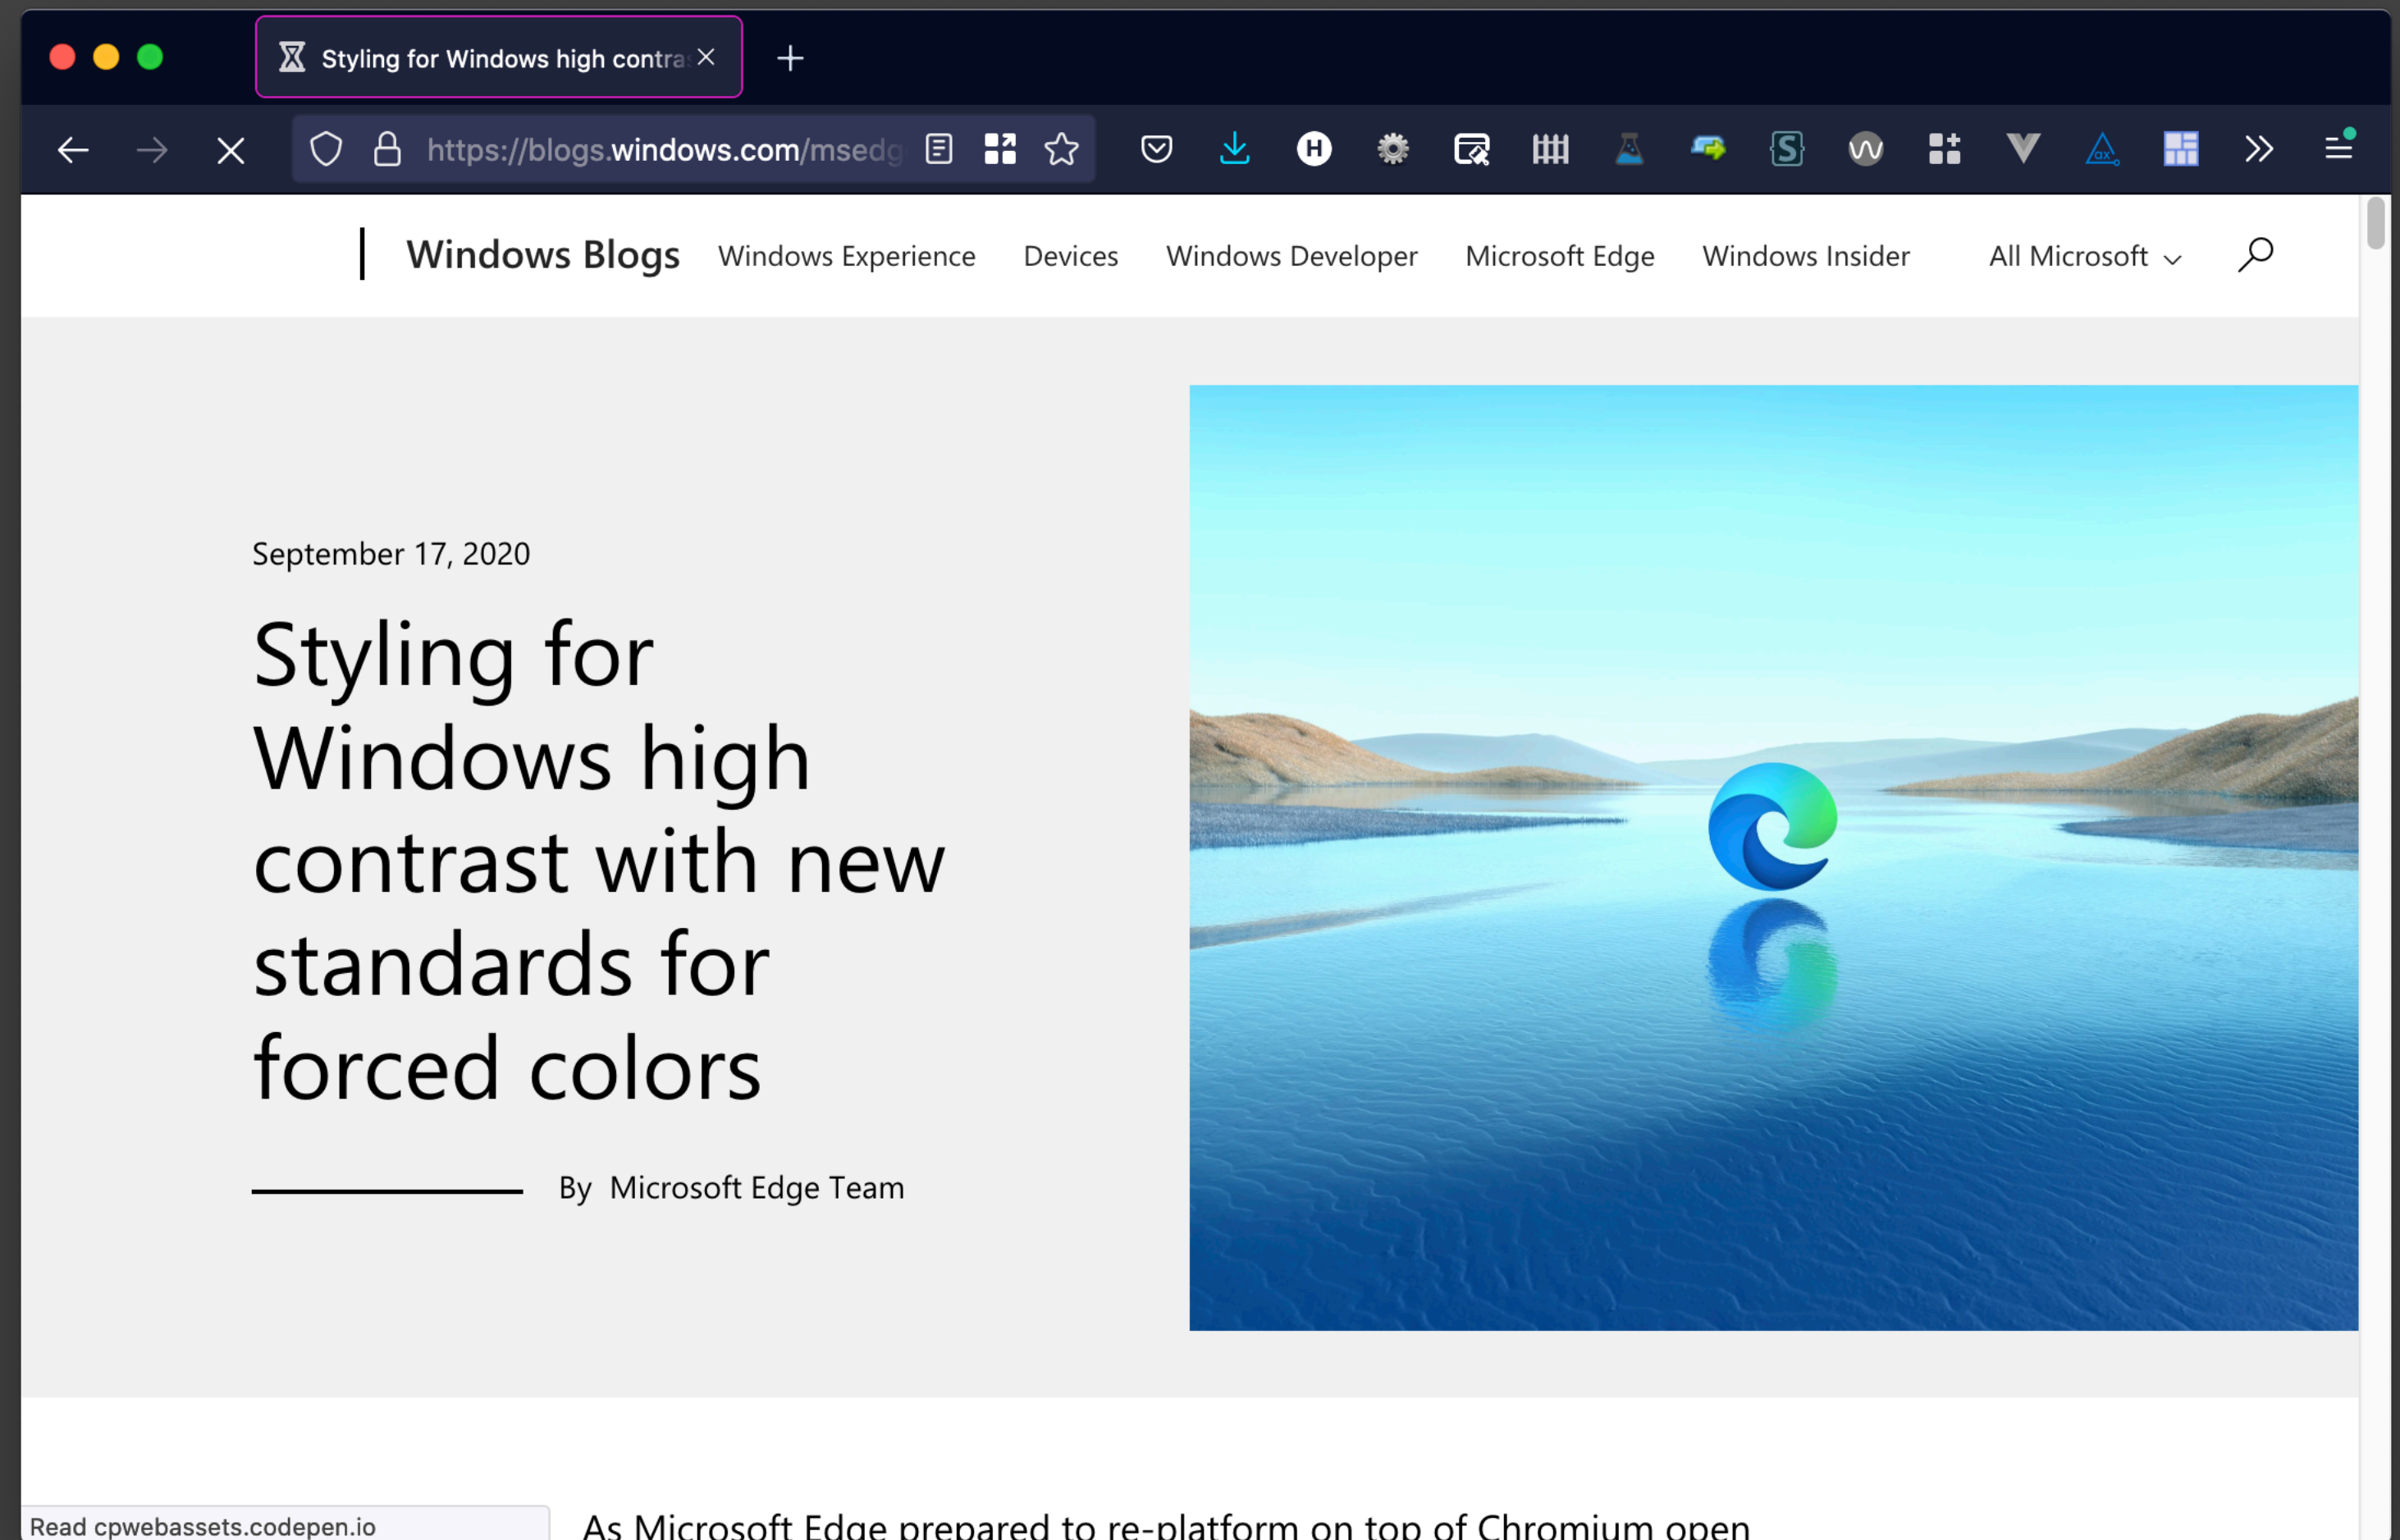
Styling for Windows high contra

https://blogs.windows.com/msedg

Windows Blogs Windows Experience Devices Windows Developer Microsoft Edge Windows Insider All Microsoft

September 17, 2020

Styling for Windows high contrast with new standards for forced colors

By Microsoft Edge Team

Read cpwebassets.codepen.io

As Microsoft Edge prepared to re-platform on top of Chromium open